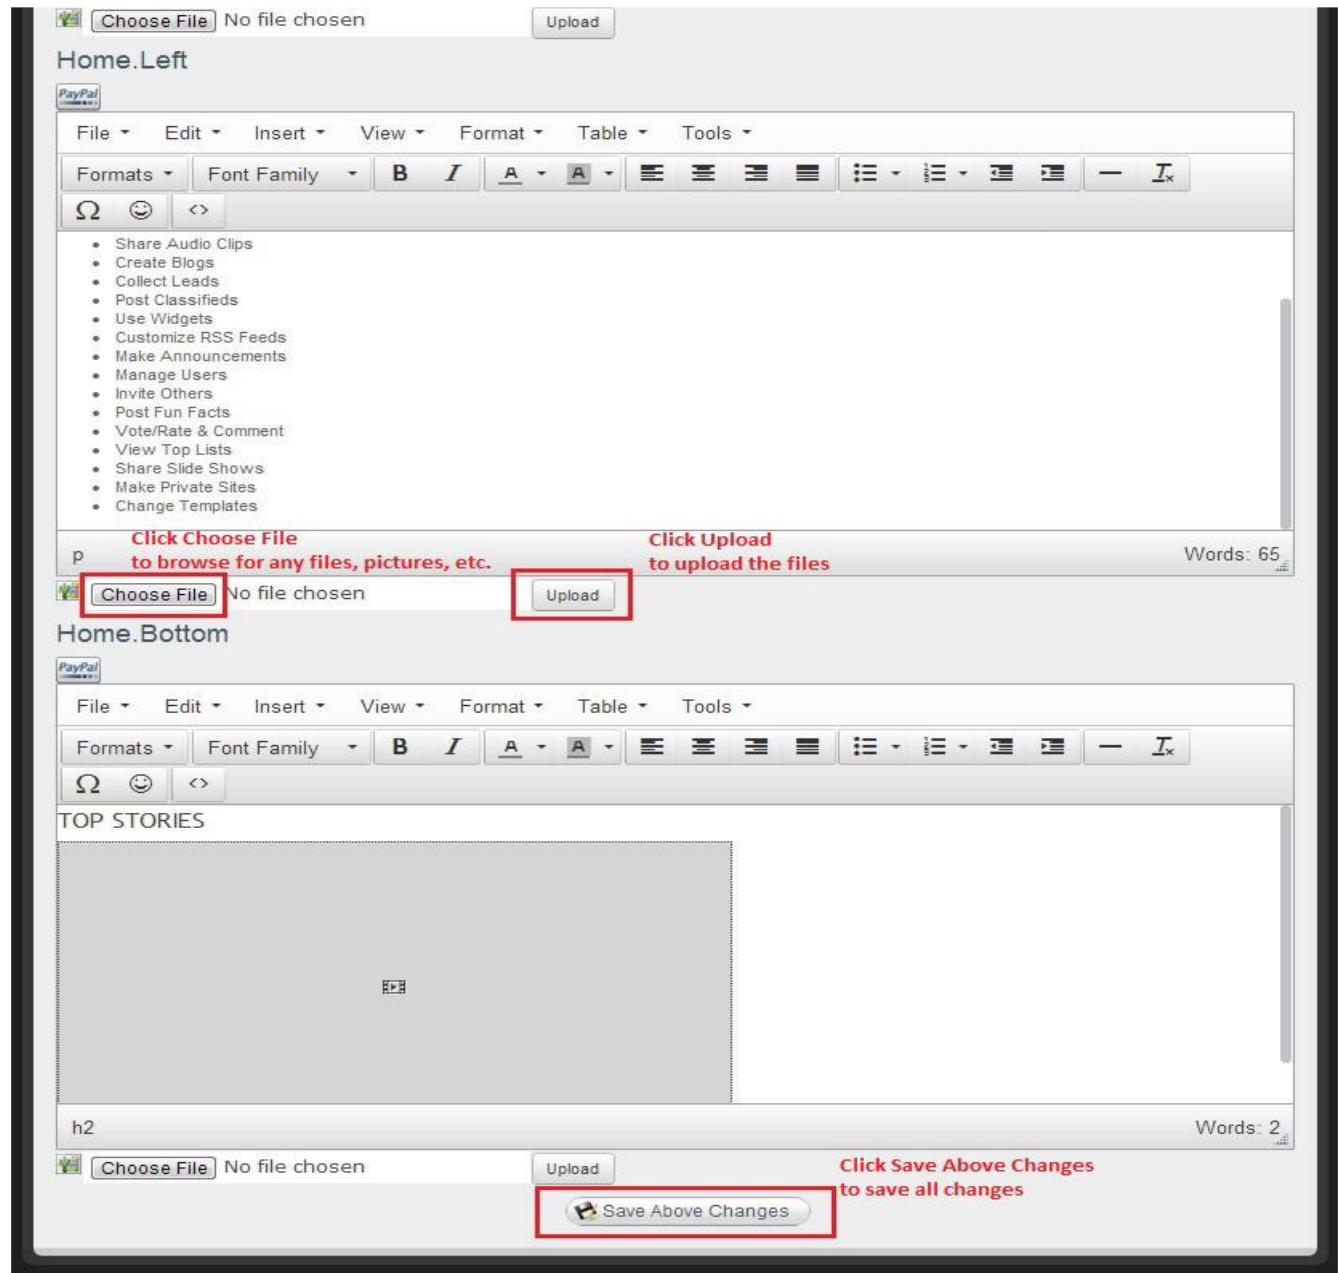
Choose File No file chosen Upload

Home.Left

PayPal

File Edit Insert View Format Table Tools

Formats Font Family B I A A

Ω ☺ <>

- Share Audio Clips
- Create Blogs
- Collect Leads
- Post Classifieds
- Use Widgets
- Customize RSS Feeds
- Make Announcements
- Manage Users
- Invite Others
- Post Fun Facts
- Vote/Rate & Comment
- View Top Lists
- Share Slide Shows
- Make Private Sites
- Change Templates

p

Click Choose File
to browse for any files, pictures, etc.

Click Upload
to upload the files

Words: 65

Choose File No file chosen Upload

Home.Bottom

PayPal

File Edit Insert View Format Table Tools

Formats Font Family B I A A

Ω ☺ <>

TOP STORIES

h2

Words: 2

Choose File No file chosen Upload

Click Save Above Changes
to save all changes

Save Above Changes